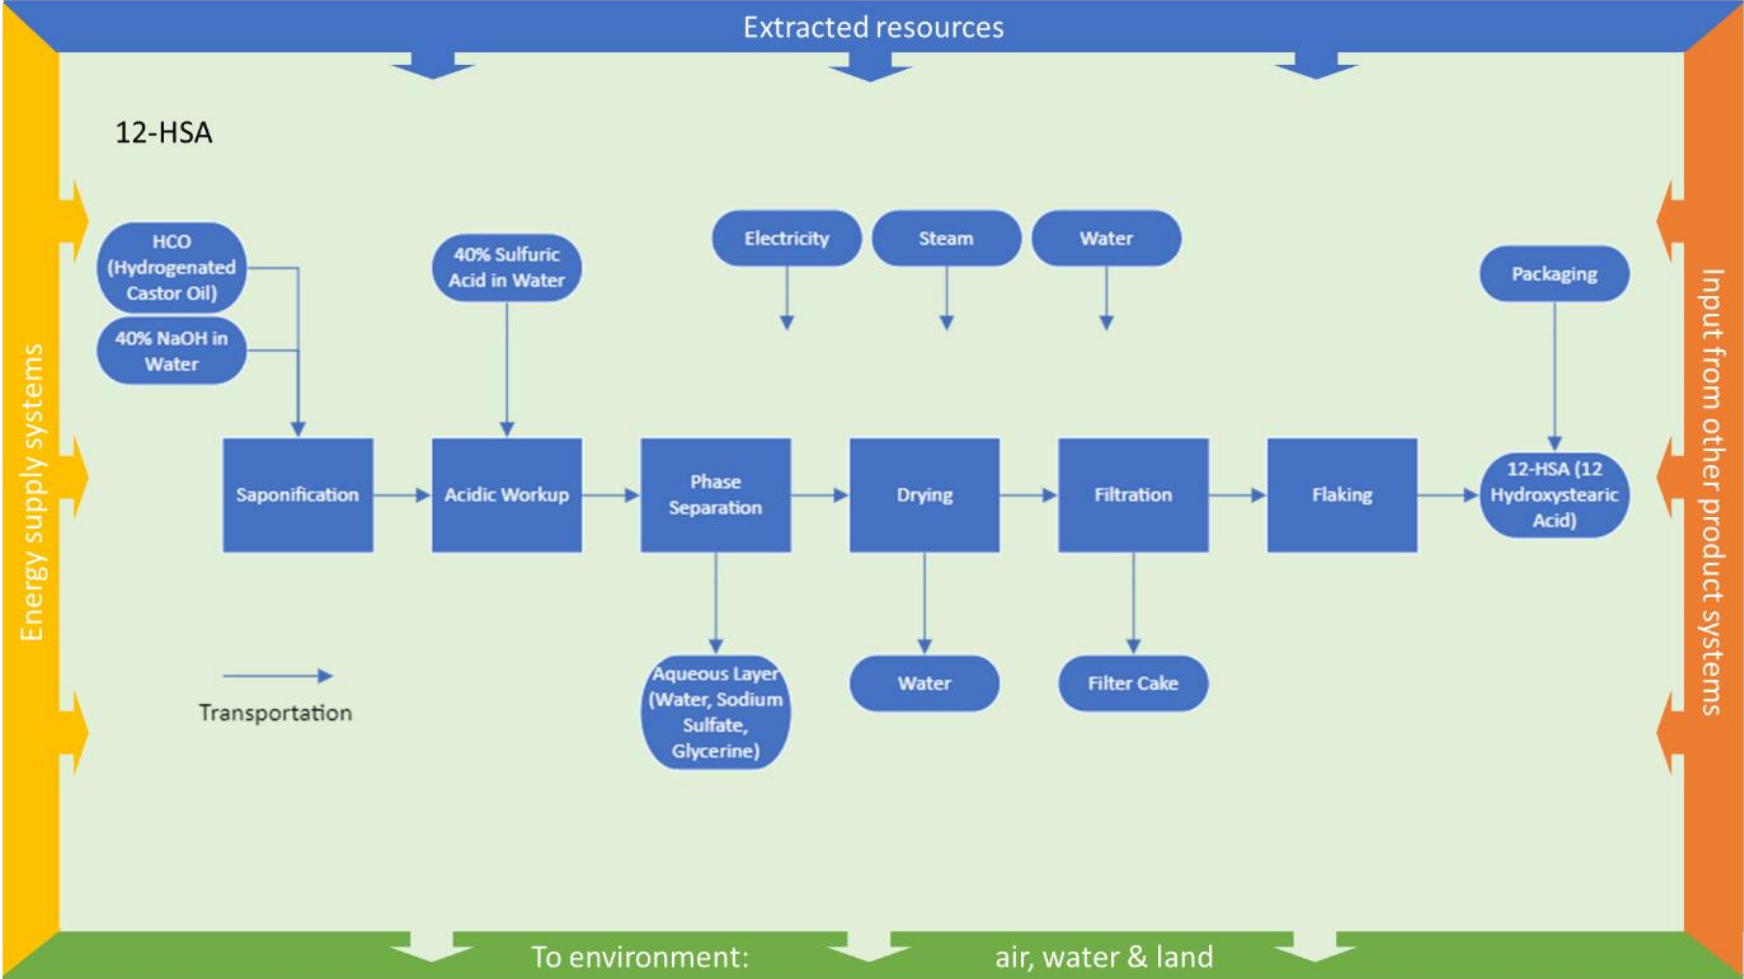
Extracted resources

12-HSA

Energy supply systems

Input from other product systems

HCO (Hydrogenated Castor Oil)

40% NaOH in Water

40% Sulfuric Acid in Water

Electricity

Steam

Water

Packaging

Saponification

Acidic Workup

Phase Separation

Drying

Filtration

Flaking

12-HSA (12 Hydroxystearic Acid)

Aqueous Layer (Water, Sodium Sulfate, Glycerine)

Water

Filter Cake

Transportation

To environment: air, water & land